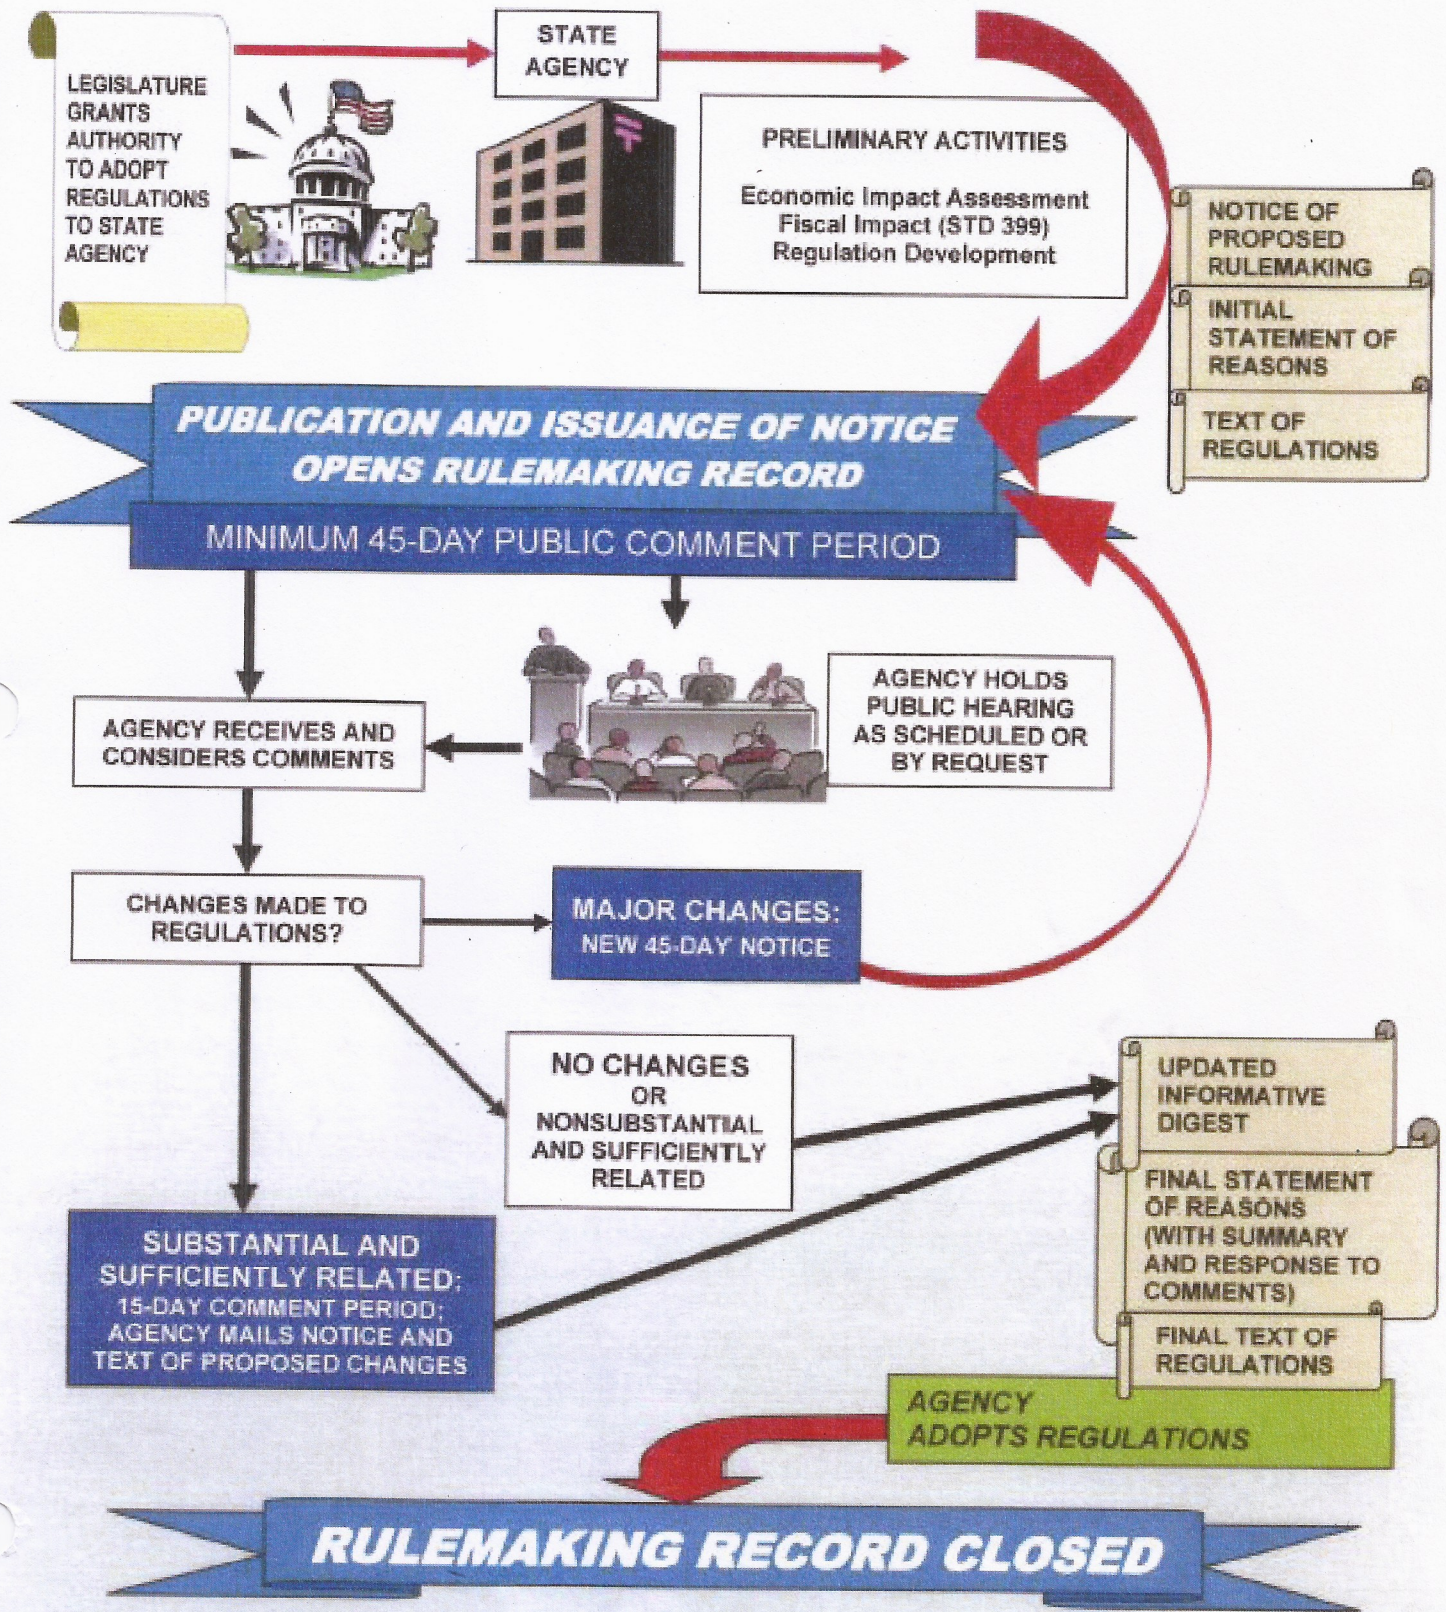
LEGISLATURE GRANTS AUTHORITY TO ADOPT REGULATIONS TO STATE AGENCY

STATE AGENCY

PRELIMINARY ACTIVITIES

Economic Impact Assessment
Fiscal Impact (STD 399)
Regulation Development

NOTICE OF PROPOSED RULEMAKING

INITIAL STATEMENT OF REASONS

TEXT OF REGULATIONS

PUBLICATION AND ISSUANCE OF NOTICE OPENS RULEMAKING RECORD

MINIMUM 45-DAY PUBLIC COMMENT PERIOD

AGENCY RECEIVES AND CONSIDERS COMMENTS

AGENCY HOLDS PUBLIC HEARING AS SCHEDULED OR BY REQUEST

CHANGES MADE TO REGULATIONS?

MAJOR CHANGES: NEW 45-DAY NOTICE

NO CHANGES OR NONSUBSTANTIAL AND SUFFICIENTLY RELATED

UPDATED INFORMATIVE DIGEST

FINAL STATEMENT OF REASONS (WITH SUMMARY AND RESPONSE TO COMMENTS)

FINAL TEXT OF REGULATIONS

SUBSTANTIAL AND SUFFICIENTLY RELATED: 15-DAY COMMENT PERIOD; AGENCY MAILS NOTICE AND TEXT OF PROPOSED CHANGES

AGENCY ADOPTS REGULATIONS

RULEMAKING RECORD CLOSED